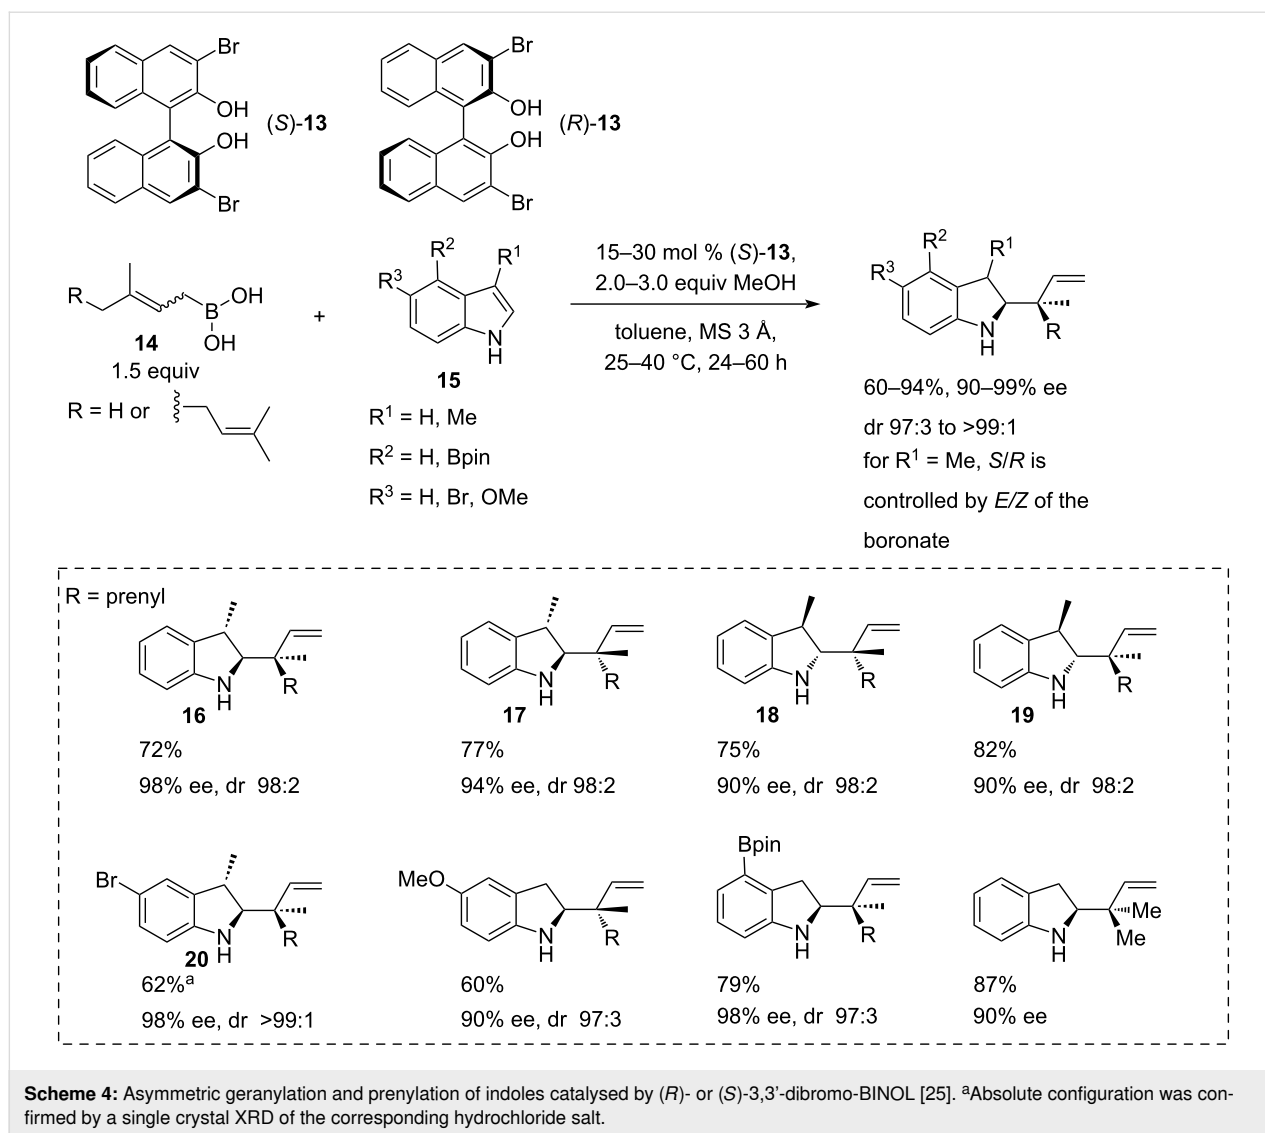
Br
OH
OH
Br
(S)-**13**

Br
OH
OH
Br
(R)-**13**

R
B
OH
OH
**14**
1.5 equiv
R = H or

+

$R^2$
$R^1$
$R^3$
N
H
**15**
$R^1$ = H, Me
$R^2$ = H, Bpin
$R^3$ = H, Br, OMe

15–30 mol % (S)-**13**,
2.0–3.0 equiv MeOH
toluene, MS 3 Å,
25–40 °C, 24–60 h

$R^2$
$R^1$
$R^3$
N
H
R

60–94%, 90–99% ee
dr 97:3 to >99:1
for $R^1$ = Me, S/R is controlled by E/Z of the boronate

R = prenyl

N H R
**16**
72%
98% ee, dr 98:2

N H R
**17**
77%
94% ee, dr 98:2

N H R
**18**
75%
90% ee, dr 98:2

N H R
**19**
82%
90% ee, dr 98:2

Br
N H R
**20**
62%$^a$
98% ee, dr >99:1

MeO
N H R
60%
90% ee, dr 97:3

Bpin
N H R
79%
98% ee, dr 97:3

N H
Me
Me
87%
90% ee

**Scheme 4:** Asymmetric geranylation and prenylation of indoles catalysed by (R)- or (S)-3,3'-dibromo-BINOL [25]. $^a$Absolute configuration was confirmed by a single crystal XRD of the corresponding hydrochloride salt.